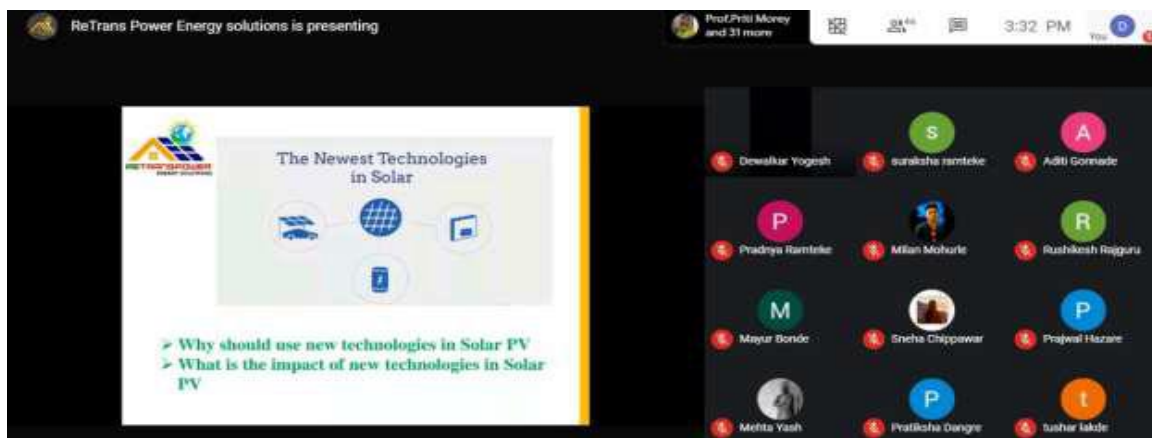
ReTrans Power Energy solutions is presenting

Prof.Priti Morey and 31 more

3:32 PM

You

D

RETRANSPOWER ENERGY SOLUTIONS

The Newest Technologies in Solar

➢ Why should use new technologies in Solar PV
➢ What is the impact of new technologies in Solar PV

Dewalkar Yogesh

S
suraksha ramteke

A
Aditi Gonnade

P
Pradnya Ramteke

Milan Mohurle

R
Rushikesh Rajguru

M
Mayur Bonde

Sneha Chippawar

P
Prajwal Hazare

Mehta Yash

P
Pratiksha Dangre

t
tushar lakde